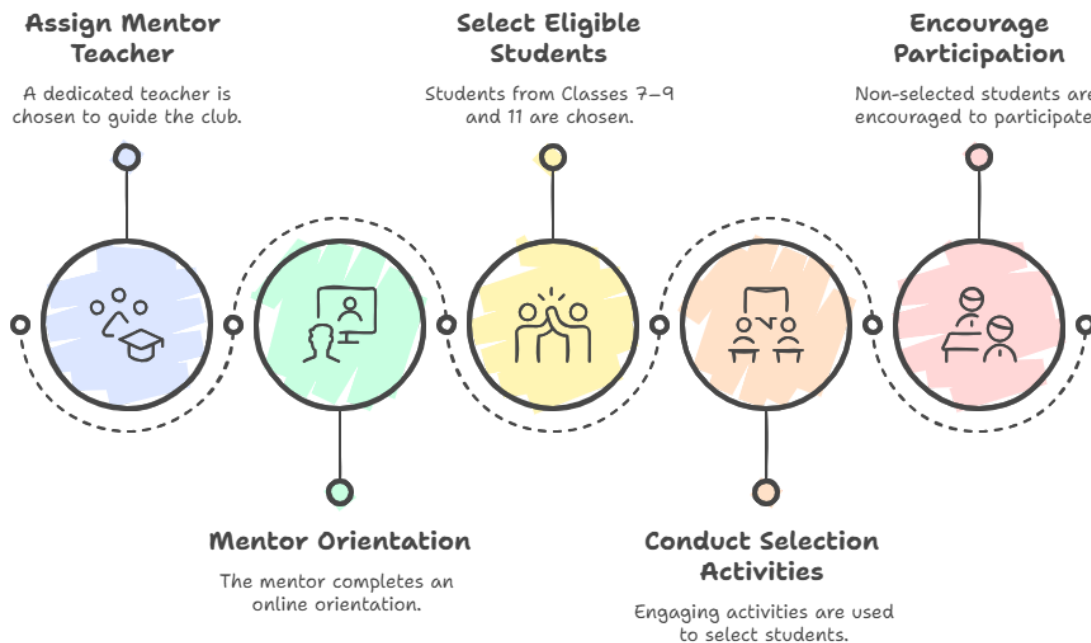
Assign Mentor Teacher

A dedicated teacher is chosen to guide the club.

Select Eligible Students

Students from Classes 7–9 and 11 are chosen.

Encourage Participation

Non-selected students are encouraged to participate

Mentor Orientation

The mentor completes an online orientation.

Conduct Selection Activities

Engaging activities are used to select students.